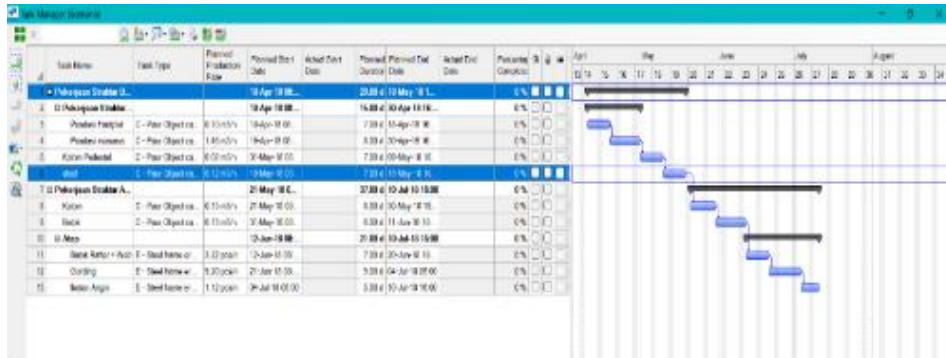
Task Manager Scheduler

| | Task Name | Task Type | Planned Production Rate | Planned Start Date | Actual Start Date | Planned Duration | Planned End Date | Actual End Date | Percentage Complete |
|---|---|---|---|---|---|---|---|---|---|
| | Pekerjaan Struktur U... | | | 18-Apr-18 08... | | 23.00 d | 10-May-18 1... | | 0% |
| 2 | Pekerjaan Struktur... | | | 18-Apr-18 08... | | 16.00 d | 30-Apr-18 16... | | 0% |
| 3 | Pondasi Footplat | 2 - Floor Object ca... | 6.10 m3/h | 18-Apr-18 08... | | 7.00 d | 18-Apr-18 16 | | 0% |
| 4 | Pondasi menerus | 2 - Floor Object ca... | 1.46 m3/h | 19-Apr-18 08... | | 7.00 d | 19-Apr-18 16 | | 0% |
| 5 | Kolom Pedestal | 2 - Floor Object ca... | 0.50 m3/h | 30-Apr-18 08... | | 7.00 d | 09-May-18 16 | | 0% |
| 6 | sloof | 2 - Floor Object ca... | 0.12 m3/h | 10-May-18 08... | | 7.00 d | 10-May-18 16 | | 0% |
| 7 | Pekerjaan Struktur A... | | | 21-May-18 0... | | 37.00 d | 10-Jul-18 15:00 | | 0% |
| 8 | Kolom | 2 - Floor Object ca... | 0.10 m3/h | 21-May-18 08... | | 8.00 d | 30-May-18 16 | | 0% |
| 9 | Balok | 2 - Floor Object ca... | 0.10 m3/h | 30-May-18 08... | | 8.00 d | 11-Jun-18 16 | | 0% |
| 10 | Atap | | | 12-Jun-18 08... | | 21.00 d | 10-Jul-18 15:00 | | 0% |
| 11 | Balok Rafter + Purlin | 3 - Steel frame or... | 3.22 psum | 12-Jun-18 08... | | 7.00 d | 20-Jun-18 16 | | 0% |
| 12 | Girding | 3 - Steel frame or... | 9.20 psum | 21-Jun-18 08... | | 5.00 d | 04-Jul-18 08:00 | | 0% |
| 13 | Baton Angin | 3 - Steel frame or... | 1.12 psum | 04-Jul-18 08:00 | | 5.00 d | 10-Jul-18 16:00 | | 0% |

April May June July August